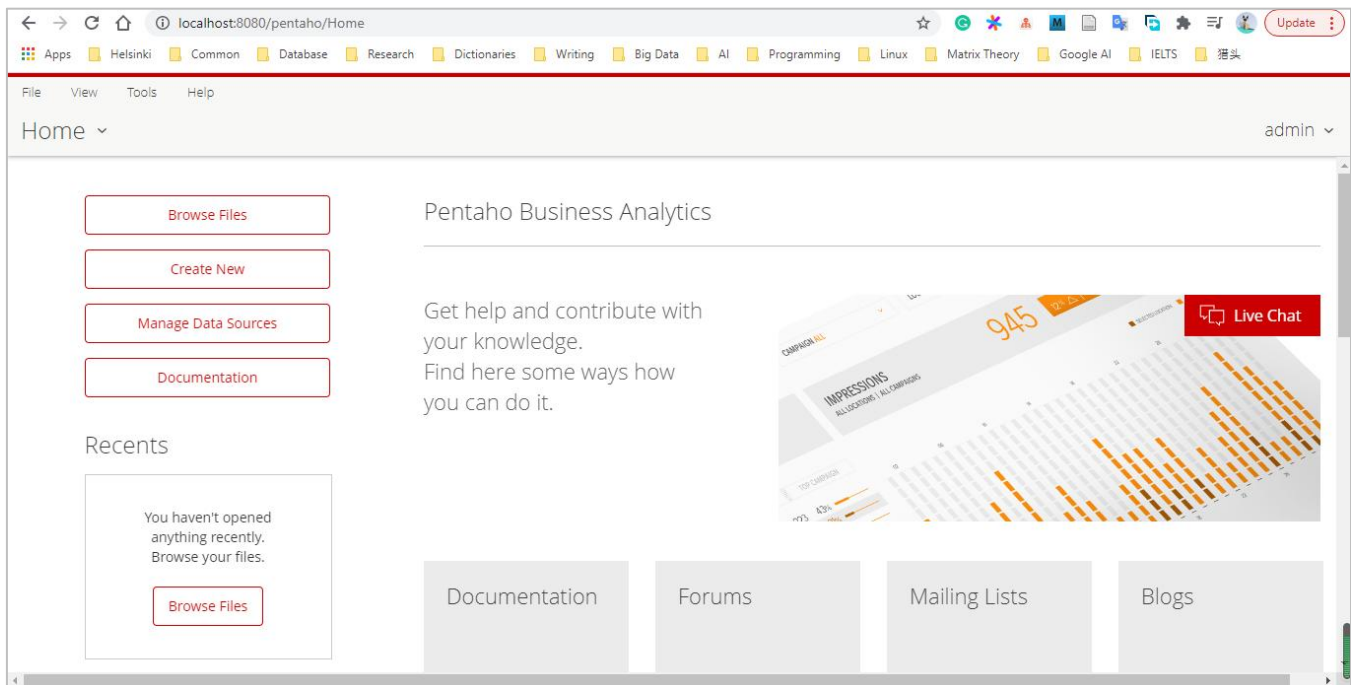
localhost:8080/pentaho/Home

Update

Apps Helsinki Common Database Research Dictionaries Writing Big Data AI Programming Linux Matrix Theory Google AI IELTS 猪头

File View Tools Help

Home

admin

Browse Files

Create New

Manage Data Sources

Documentation

Recents

You haven't opened anything recently. Browse your files.

Browse Files

Pentaho Business Analytics

Get help and contribute with your knowledge.
Find here some ways how you can do it.

CAMPAIGN ALL

945

IMPRESSIONS
ALL LOCATIONS | ALL CAMPAIGNS

TOP CAMPAIGN

43%

Live Chat

Documentation

Forums

Mailing Lists

Blogs